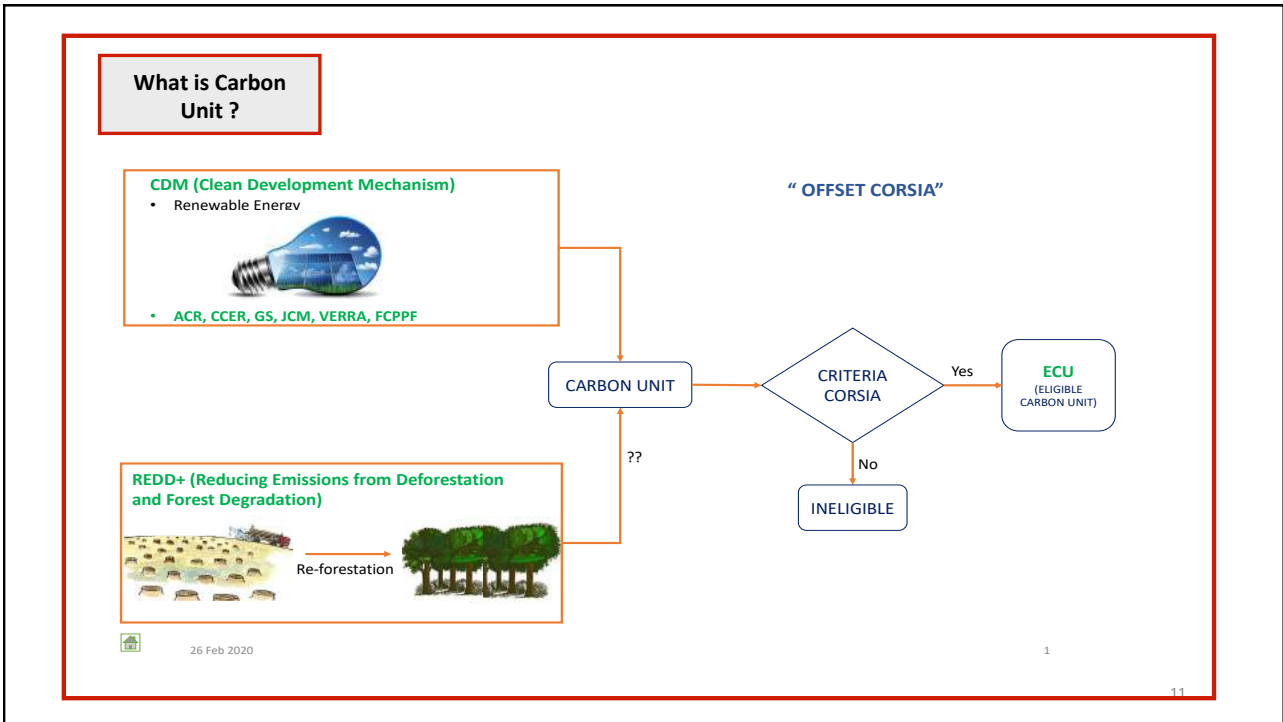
What is Carbon Unit ?

CDM (Clean Development Mechanism)
• Renewable Energy

• ACR, CCER, GS, JCM, VERRA, FCPPF

" OFFSET CORSIA"

CARBON UNIT

CRITERIA CORSIA

Yes

ECU
(ELIGIBLE CARBON UNIT)

No

INELIGIBLE

??

REDD+ (Reducing Emissions from Deforestation and Forest Degradation)

Re-forestation

26 Feb 2020

1

11